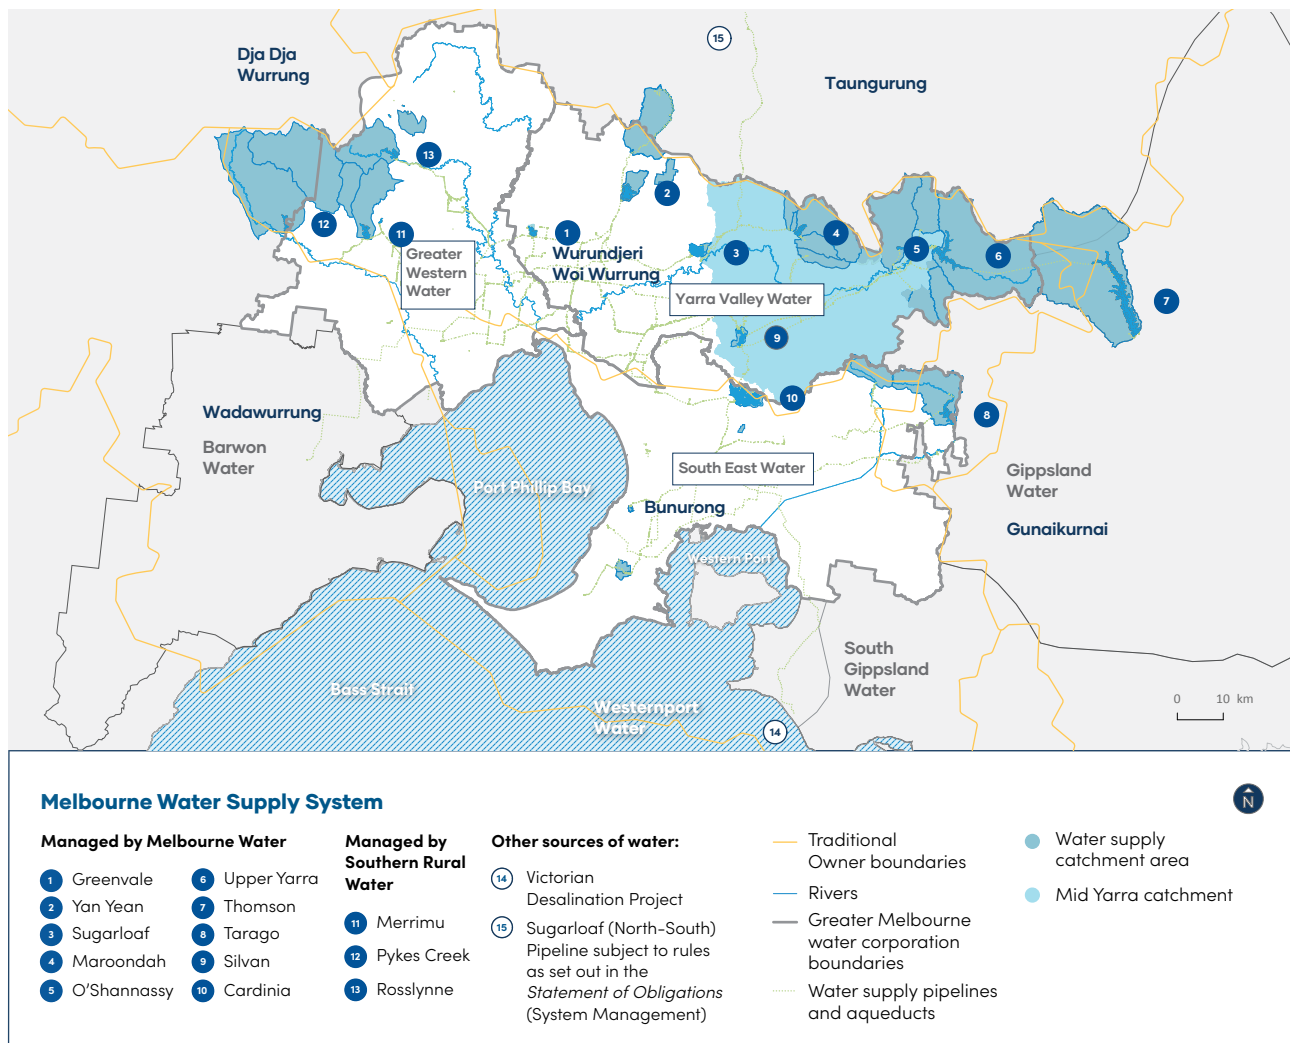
Dja Dja Wurrung

15

Taungurung

13

2

12

11

Greater Western Water

1

Wurundjeri Woi Wurrung

3

4

5

6

7

Yarra Valley Water

9

Wadawurrung

10

8

Barwon Water

Port Phillip Bay

South East Water

Gippsland Water

Bunurong

Gunaikurnai

Western Port

South Gippsland Water

Bass Strait

Westernport Water

14

0 10 km

Melbourne Water Supply System

N

Managed by Melbourne Water

1 Greenvale
2 Yan Yean
3 Sugarloaf
4 Maroondah
5 O'Shannassy
6 Upper Yarra
7 Thomson
8 Tarago
9 Silvan
10 Cardinia

Managed by Southern Rural Water

11 Merrimu
12 Pykes Creek
13 Rosslynne

Other sources of water:

14 Victorian Desalination Project

15 Sugarloaf (North-South) Pipeline subject to rules as set out in the *Statement of Obligations* (System Management)

Traditional Owner boundaries

Rivers

Greater Melbourne water corporation boundaries

Water supply pipelines and aqueducts

Water supply catchment area

Mid Yarra catchment